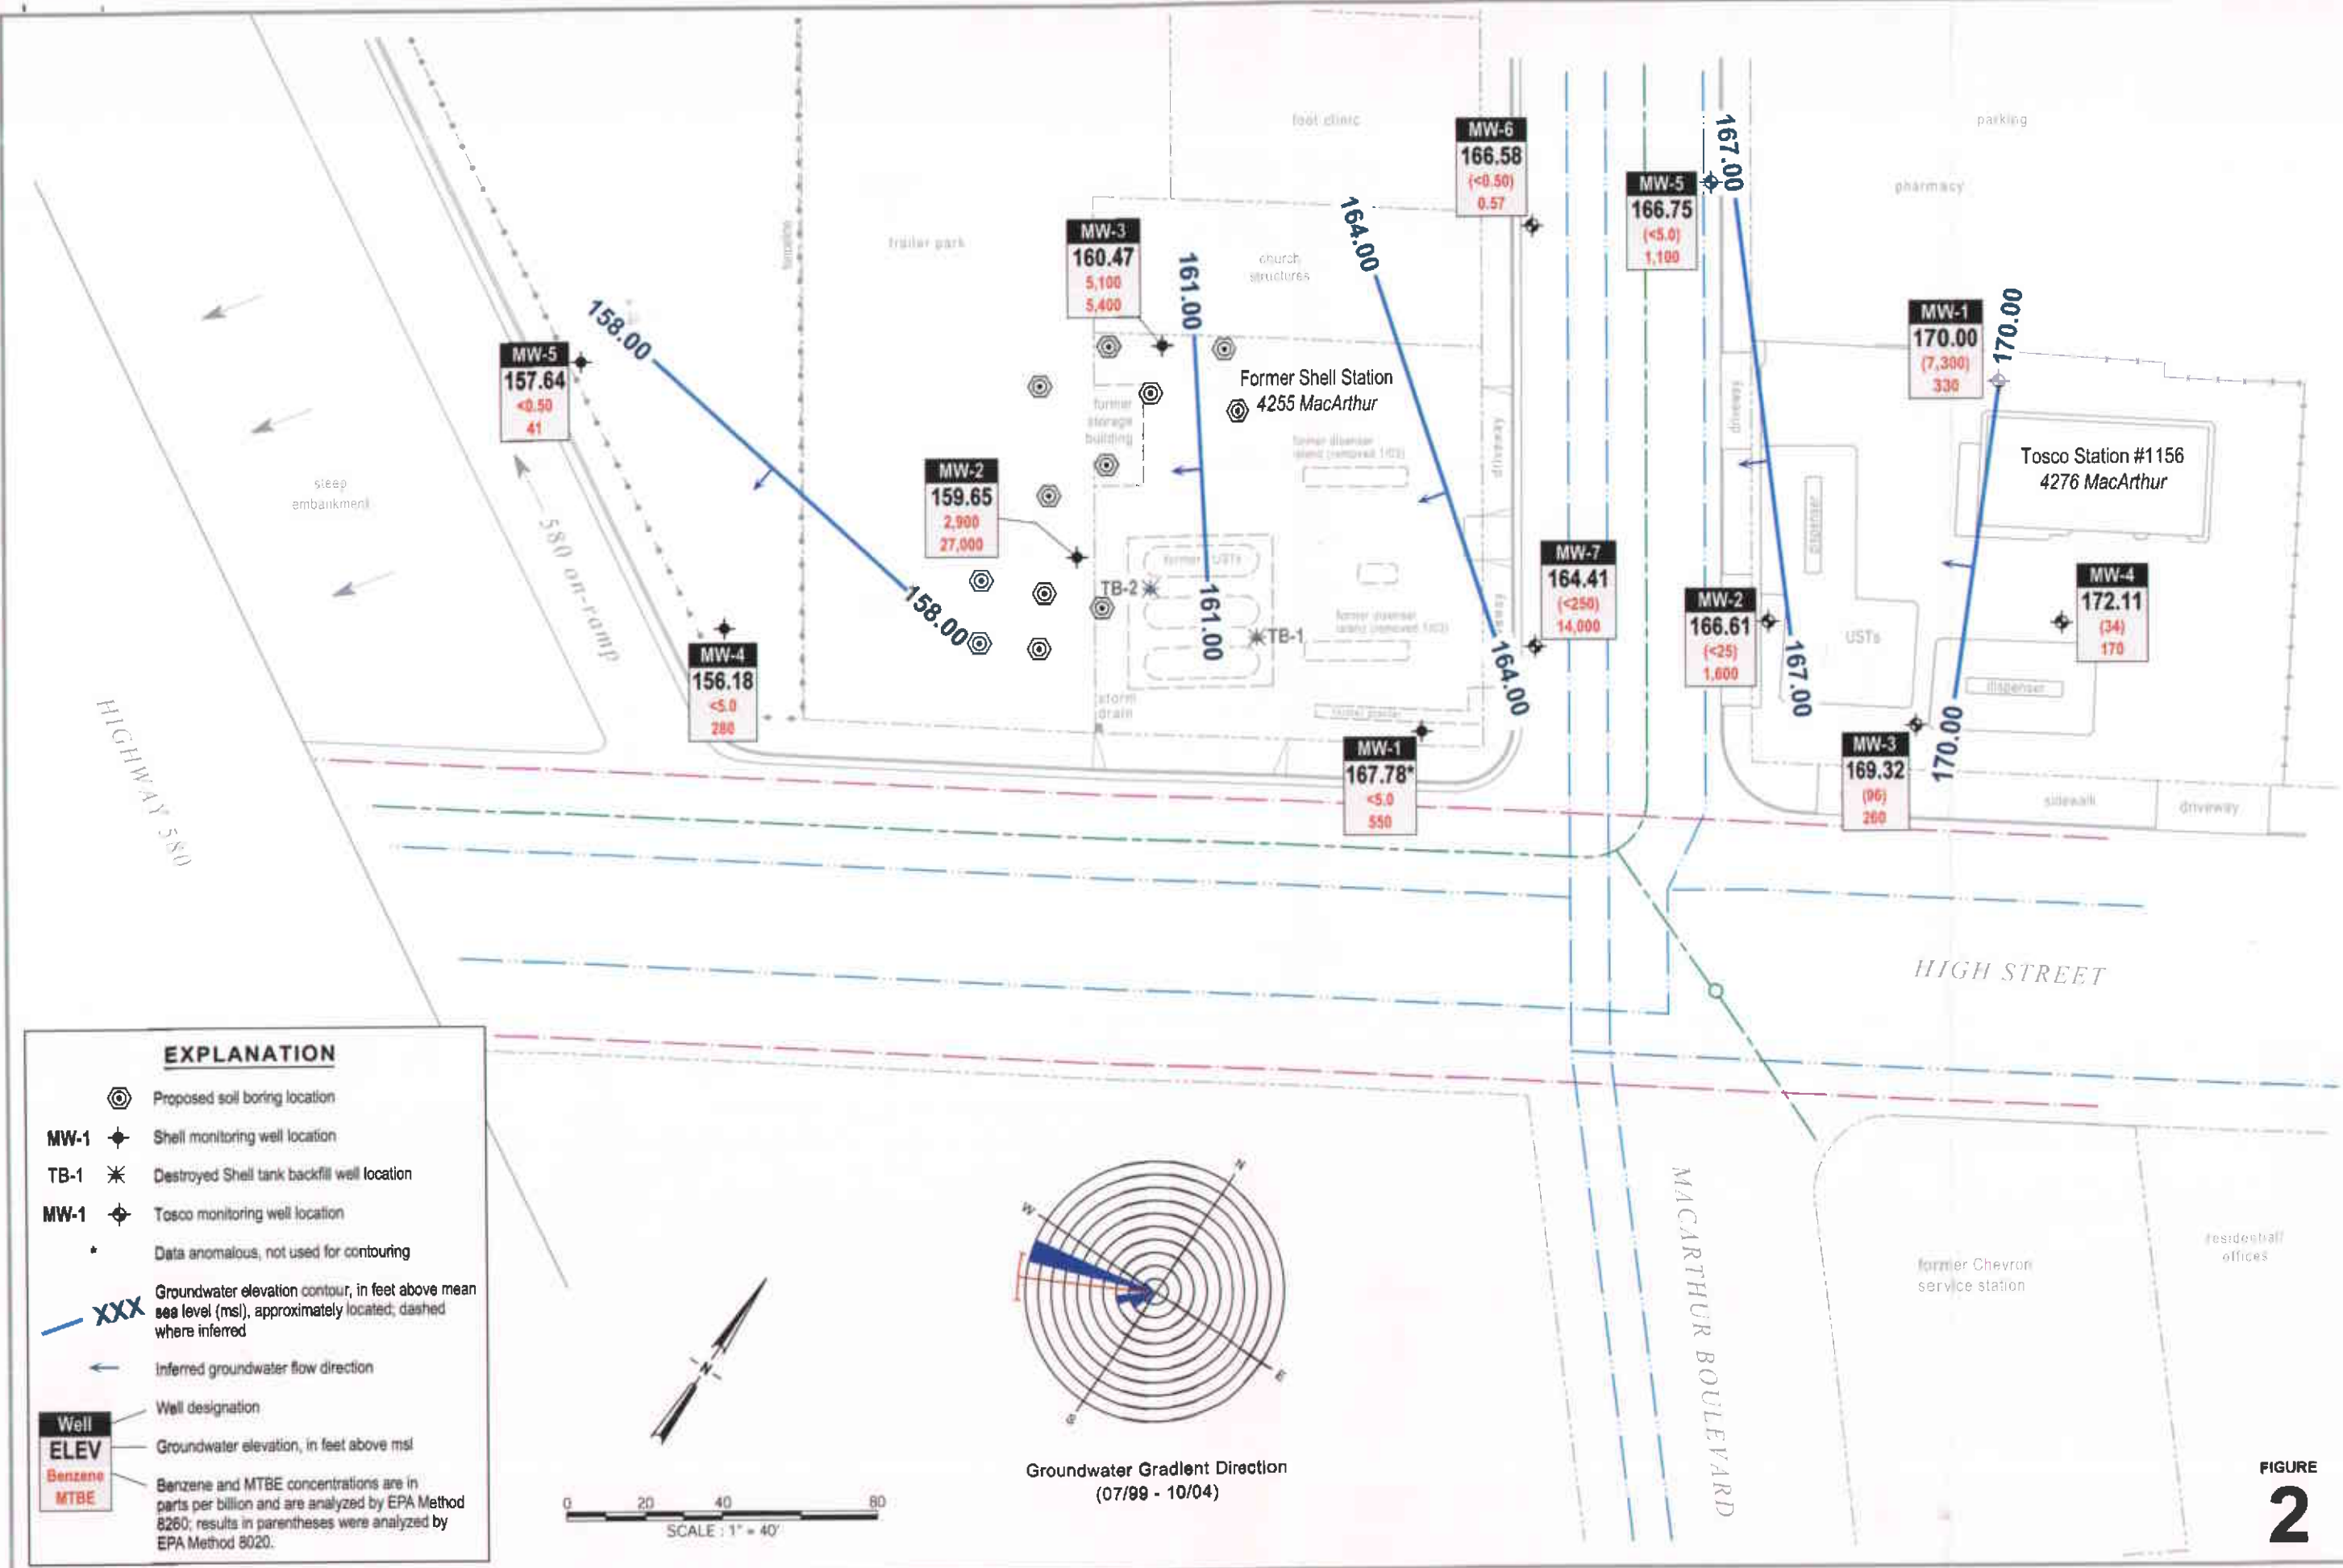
foot clinic

parking

pharmacy

trailer park

church structures

MW-6
166.58
(<0.50)
0.57

MW-5
166.75
(<5.0)
1,100

167.00

164.00

MW-3
160.47
5,100
5,400

161.00

MW-1
170.00
(7,300)
330

170.00

158.00

MW-5
157.64
<0.50
41

Former Shell Station
4255 MacArthur

former storage building

Tosco Station #1156
4276 MacArthur

steep embankment

580 on-ramp

MW-2
159.65
2,900
27,000

MW-7
164.41
(<250)
14,000

MW-2
166.61
(<25)
1,600

MW-4
172.11
(34)
170

TB-2

former USTs

TB-1

161.00

158.00

164.00

167.00

USTs

dispenser

MW-4
156.18
<5.0
280

storm drain

MW-1
167.78*
<5.0
550

MW-3
169.32
(96)
260

170.00

sidewalk

driveway

HIGHWAY 580

HIGH STREET

MACARTHUR BOULEVARD

EXPLANATION

Proposed soil boring location

MW-1 Shell monitoring well location

TB-1 Destroyed Shell tank backfill well location

MW-1 Tosco monitoring well location

Data anomalous, not used for contouring

XXX Groundwater elevation contour, in feet above mean sea level (msl), approximately located; dashed where inferred

Inferred groundwater flow direction

Well — Well designation

ELEV — Groundwater elevation, in feet above msl

Benzene MTBE — Benzene and MTBE concentrations are in parts per billion and are analyzed by EPA Method 8260; results in parentheses were analyzed by EPA Method 8020.

N

0 20 40 80
SCALE : 1" = 40'

N
W
E
S

Groundwater Gradient Direction
(07/99 - 10/04)

former Chevron service station

residential/ offices

FIGURE
2